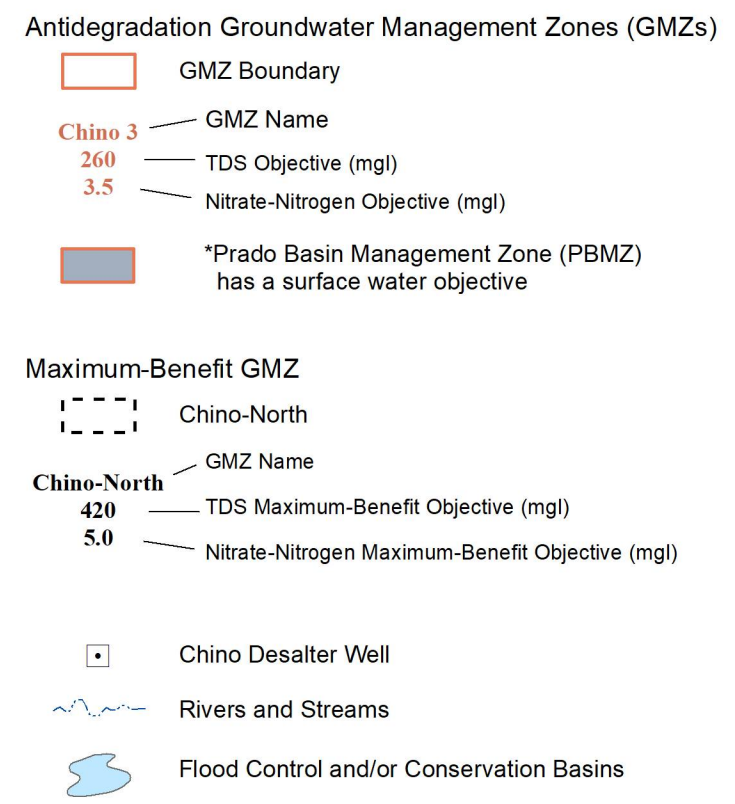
Antidegradation Groundwater Management Zones (GMZs)

GMZ Boundary

Chino 3
260
3.5

GMZ Name
TDS Objective (mgl)
Nitrate-Nitrogen Objective (mgl)

*Prado Basin Management Zone (PBMZ) has a surface water objective

Maximum-Benefit GMZ

Chino-North

Chino-North
420
5.0

GMZ Name
TDS Maximum-Benefit Objective (mgl)
Nitrate-Nitrogen Maximum-Benefit Objective (mgl)

Chino Desalter Well

Rivers and Streams

Flood Control and/or Conservation Basins